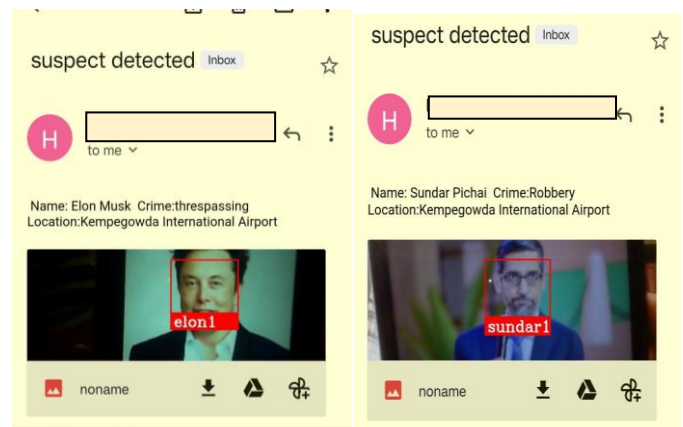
suspect detected Inbox

H

to me

Name: Elon Musk Crime:threspassing Location:Kempegowda International Airport

elon1

noname

suspect detected Inbox

H

to me

Name: Sundar Pichai Crime:Robbery Location:Kempegowda International Airport

sundar1

noname